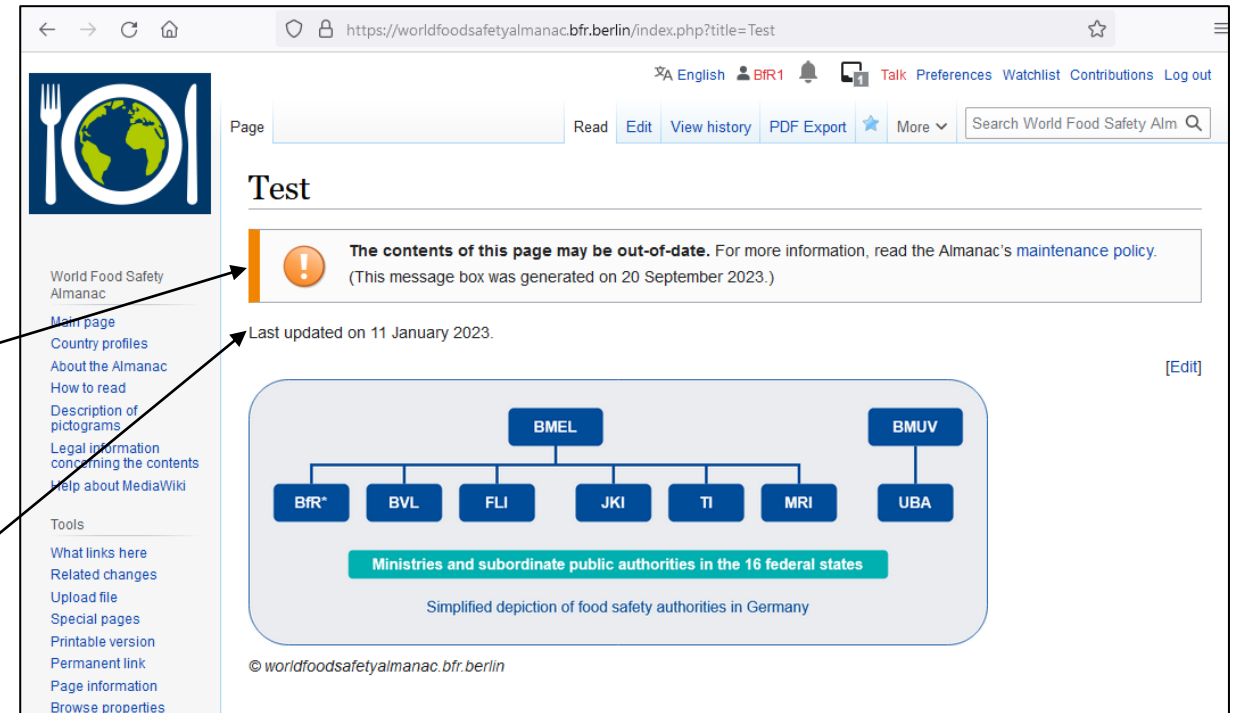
https://worldfoodsafetyalmanac.bfr.berlin/index.php?title=Test

English BfR1 1 Talk Preferences Watchlist Contributions Log out

Page Read Edit View history PDF Export More Search World Food Safety Alm

World Food Safety Almanac
Main page
Country profiles
About the Almanac
How to read
Description of pictograms
Legal information concerning the contents
Help about MediaWiki

Tools
What links here
Related changes
Upload file
Special pages
Printable version
Permanent link
Page information
Browse properties

Test

**The contents of this page may be out-of-date.** For more information, read the Almanac's maintenance policy. (This message box was generated on 20 September 2023.)

Last updated on 11 January 2023.

[Edit]

BMEL
BMUV
BfR*
BVL
FLI
JKI
TI
MRI
UBA
Ministries and subordinate public authorities in the 16 federal states
Simplified depiction of food safety authorities in Germany

© worldfoodsafetyalmanac.bfr.berlin